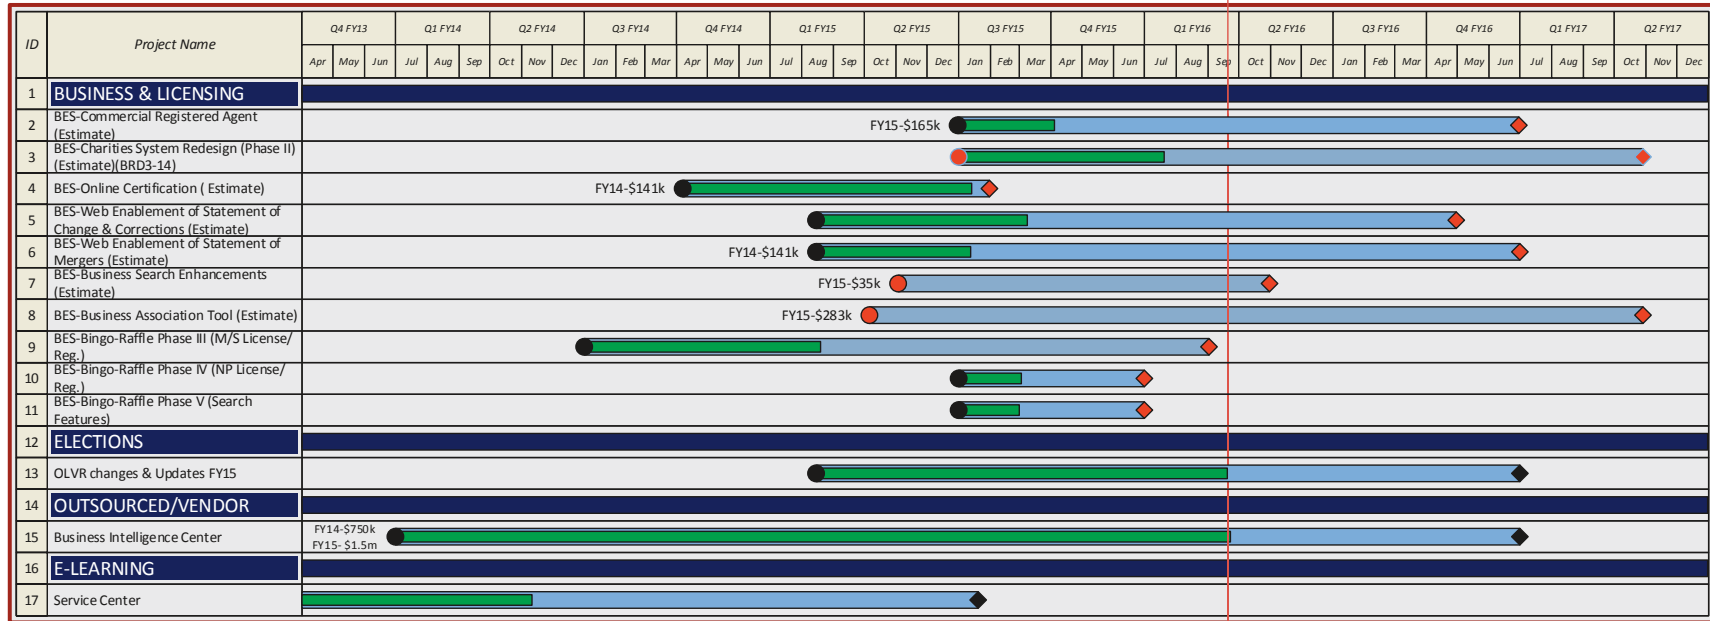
| ID | Project Name | Q4 FY13 | Q1 FY14 | Q2 FY14 | Q3 FY14 | Q4 FY14 | Q1 FY15 | Q2 FY15 | Q3 FY15 | Q4 FY15 | Q1 FY16 | Q2 FY16 | Q3 FY16 | Q4 FY16 | Q1 FY17 | Q2 FY17 |
|---|---|---|---|---|---|---|---|---|---|---|---|---|---|---|---|---|
| | | Apr May Jun | Jul Aug Sep | Oct Nov Dec | Jan Feb Mar | Apr May Jun | Jul Aug Sep | Oct Nov Dec | Jan Feb Mar | Apr May Jun | Jul Aug Sep | Oct Nov Dec | Jan Feb Mar | Apr May Jun | Jul Aug Sep | Oct Nov Dec |
| 1 | BUSINESS & LICENSING | | | | | | | | | | | | | | | |
| 2 | BES-Commercial Registered Agent (Estimate) | FY15-$165k | | | | | | | | | | | | | | |
| 3 | BES-Charities System Redesign (Phase II) (Estimate)(BRD3-14) | | | | | | | | | | | | | | | |
| 4 | BES-Online Certification ( Estimate) | FY14-$141k | | | | | | | | | | | | | | |
| 5 | BES-Web Enablement of Statement of Change & Corrections (Estimate) | | | | | | | | | | | | | | | |
| 6 | BES-Web Enablement of Statement of Mergers (Estimate) | FY14-$141k | | | | | | | | | | | | | | |
| 7 | BES-Business Search Enhancements (Estimate) | FY15-$35k | | | | | | | | | | | | | | |
| 8 | BES-Business Association Tool (Estimate) | FY15-$283k | | | | | | | | | | | | | | |
| 9 | BES-Bingo-Raffle Phase III (M/S License/ Reg.) | | | | | | | | | | | | | | | |
| 10 | BES-Bingo-Raffle Phase IV (NP License/ Reg.) | | | | | | | | | | | | | | | |
| 11 | BES-Bingo-Raffle Phase V (Search Features) | | | | | | | | | | | | | | | |
| 12 | ELECTIONS | | | | | | | | | | | | | | | |
| 13 | OLVR changes & Updates FY15 | | | | | | | | | | | | | | | |
| 14 | OUTSOURCED/VENDOR | | | | | | | | | | | | | | | |
| 15 | Business Intelligence Center | FY14-$750k FY15- $1.5m | | | | | | | | | | | | | | |
| 16 | E-LEARNING | | | | | | | | | | | | | | | |
| 17 | Service Center | | | | | | | | | | | | | | | |